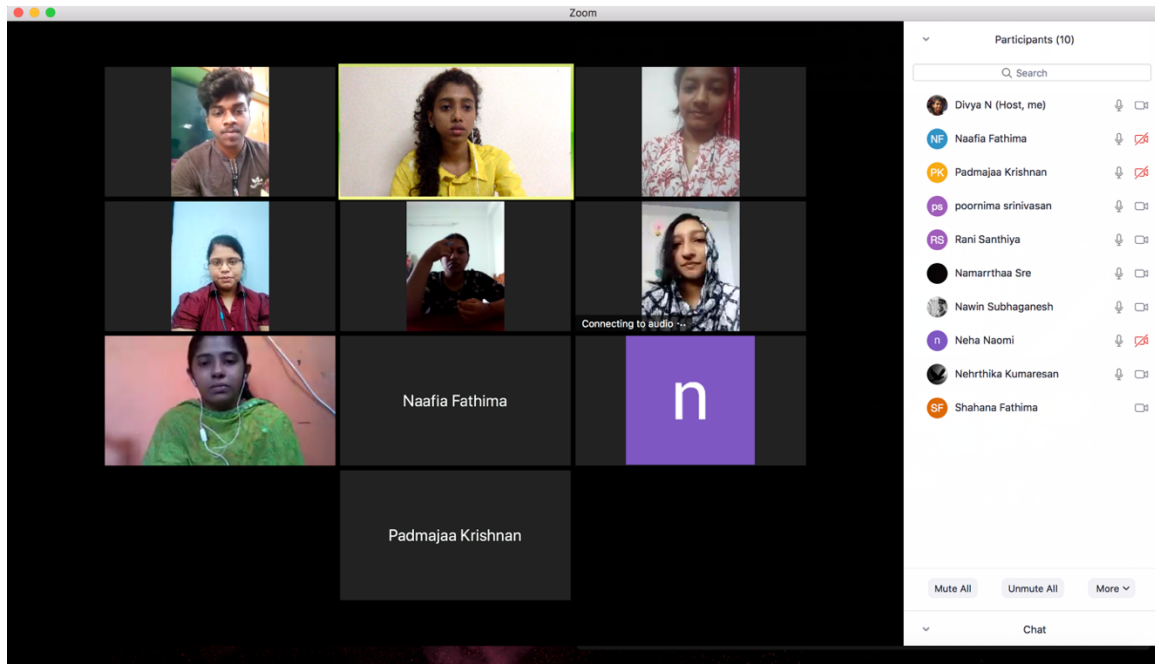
Zoom

Connecting to audio ...

Naafia Fathima

n

Padmajaa Krishnan

Participants (10)

Search

Divya N (Host, me)

NF Naafia Fathima

PK Padmajaa Krishnan

ps poornima srinivasan

RS Rani Santhiya

Namarrthaa Sre

Nawin Subhaganesh

n Neha Naomi

Nehrthika Kumaresan

SF Shahana Fathima

Mute All

Unmute All

More

Chat